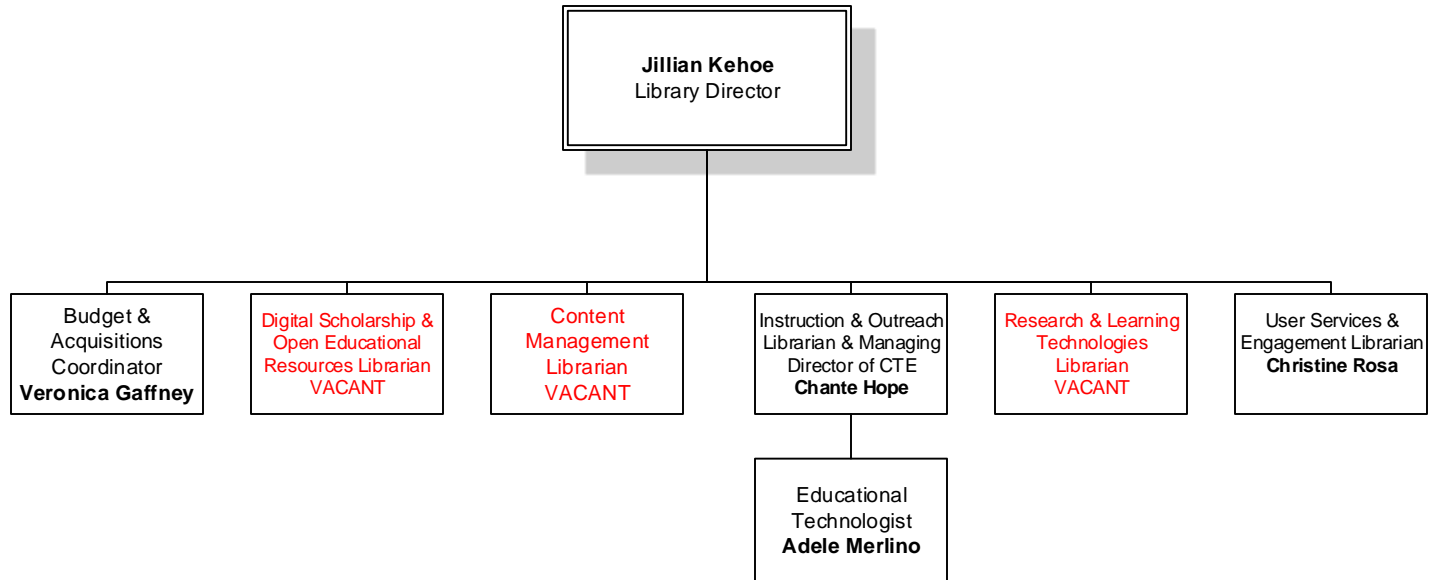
Jillian Kehoe
Library Director

Budget & Acquisitions Coordinator
Veronica Gaffney

Digital Scholarship & Open Educational Resources Librarian
VACANT

Content Management Librarian
VACANT

Instruction & Outreach Librarian & Managing Director of CTE
Chante Hope

Research & Learning Technologies Librarian
VACANT

User Services & Engagement Librarian
Christine Rosa

Educational Technologist
Adele Merlino